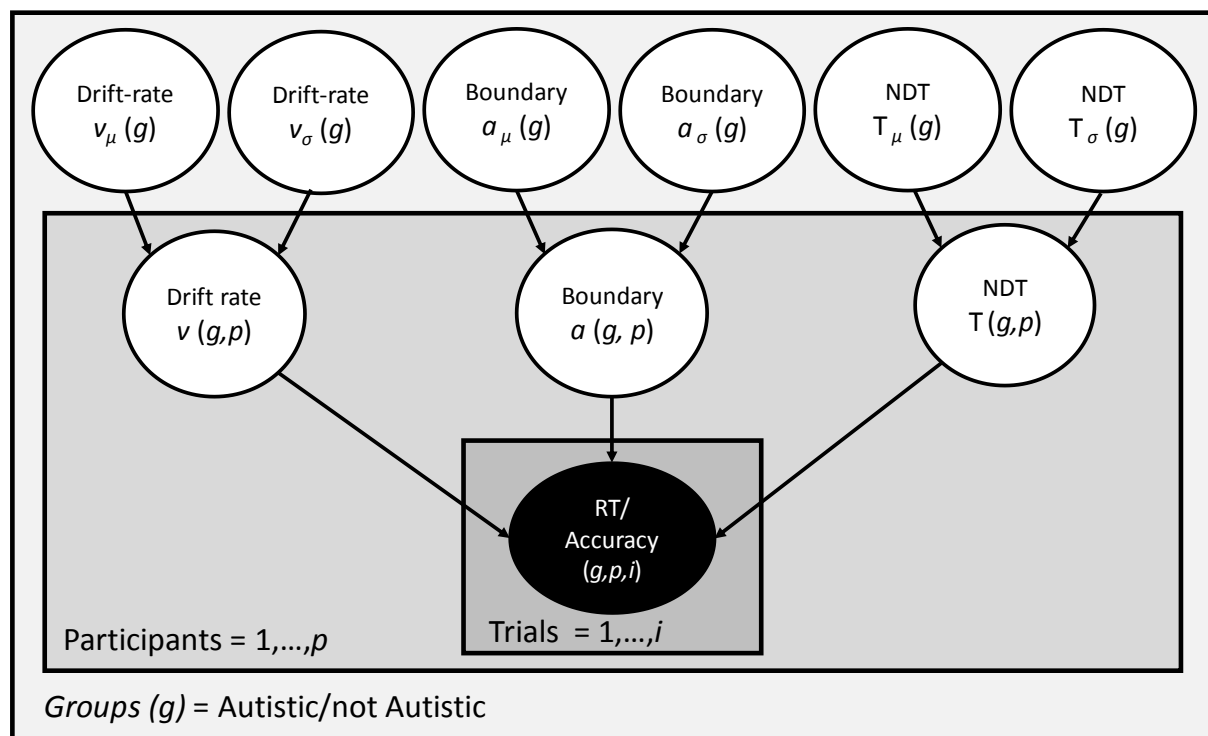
Drift-rate $v_{\mu}$ $(g)$

Drift-rate $v_{\sigma}$ $(g)$

Boundary $a_{\mu}$ $(g)$

Boundary $a_{\sigma}$ $(g)$

NDT $T_{\mu}$ $(g)$

NDT $T_{\sigma}$ $(g)$

Drift rate $v$ $(g,p)$

Boundary $a$ $(g, p)$

NDT $T$ $(g,p)$

RT/ Accuracy $(g,p,i)$

Participants = 1,…,$p$

Trials = 1,…,$i$

*Groups (g)* = Autistic/not Autistic